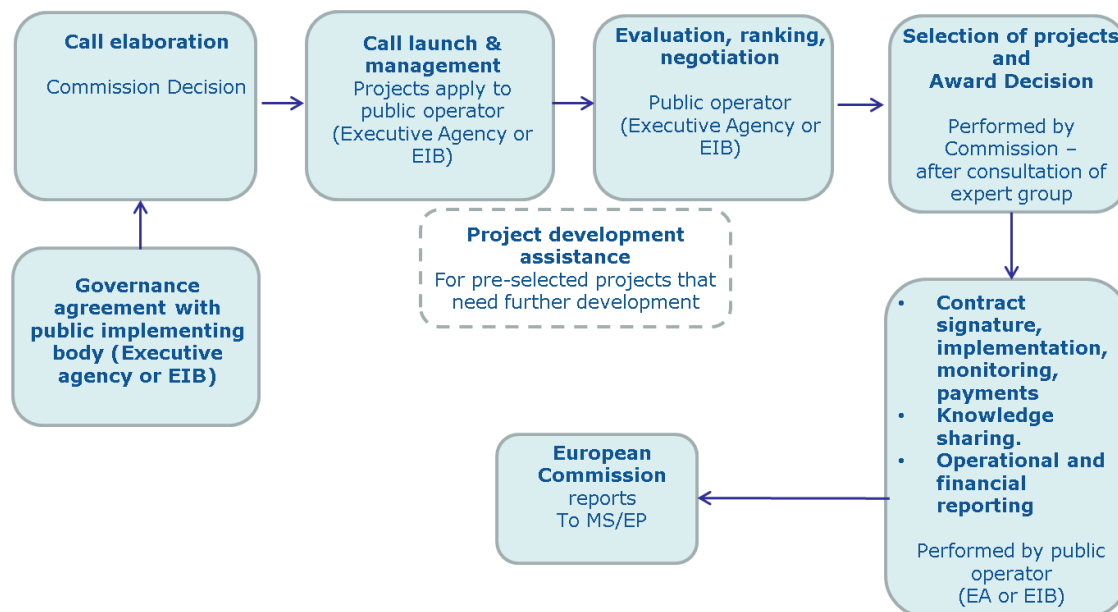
Call elaboration

Commission Decision

Call launch & management

Projects apply to public operator (Executive Agency or EIB)

Evaluation, ranking, negotiation

Public operator (Executive Agency or EIB)

Selection of projects and Award Decision

Performed by Commission – after consultation of expert group

Governance agreement with public implementing body (Executive agency or EIB)

Project development assistance

For pre-selected projects that need further development

- Contract signature, implementation, monitoring, payments
- Knowledge sharing.
- Operational and financial reporting

Performed by public operator (EA or EIB)

European Commission

reports To MS/EP